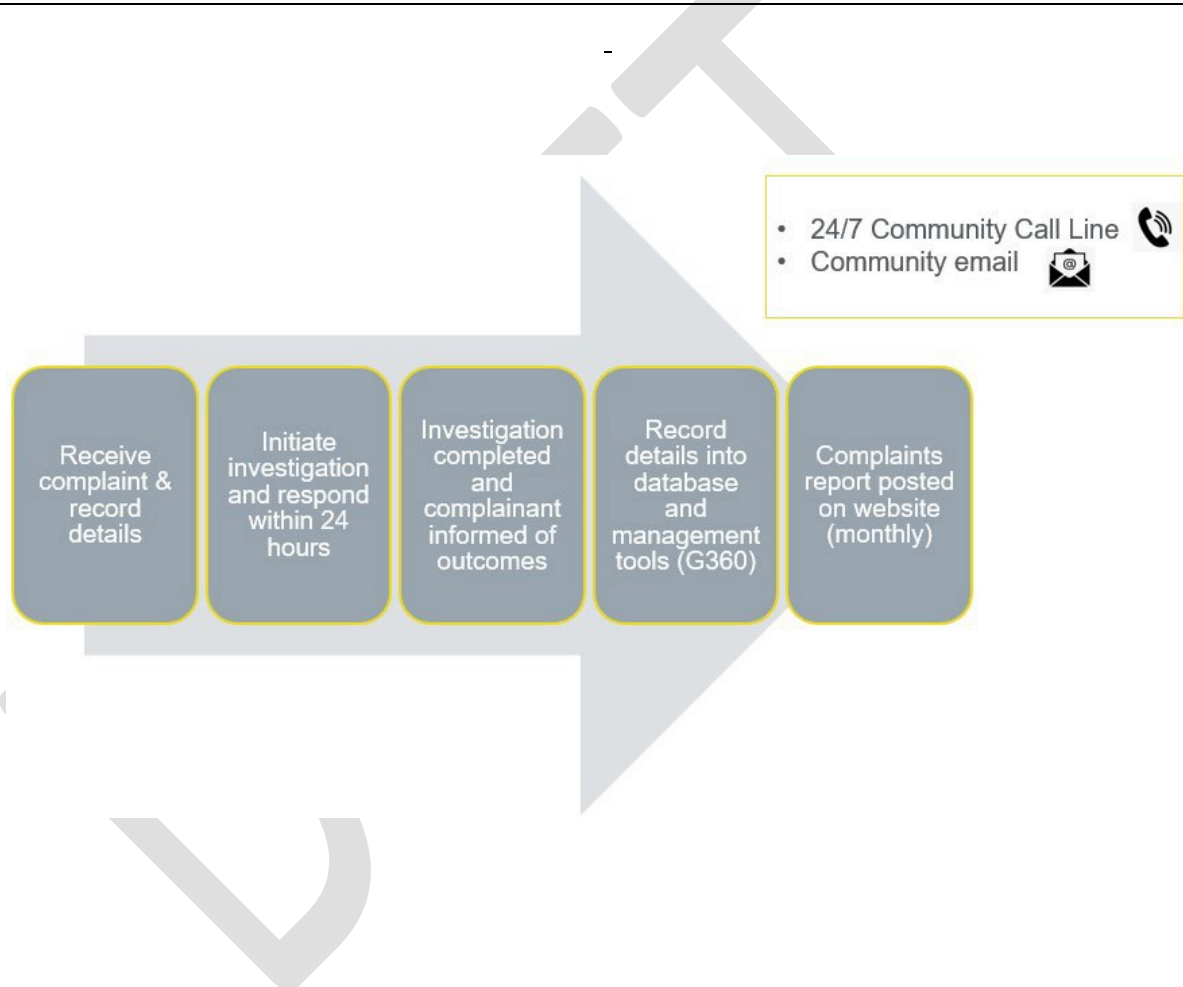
- 24/7 Community Call Line
- Community email

Receive complaint & record details

Initiate investigation and respond within 24 hours

Investigation completed and complainant informed of outcomes

Record details into database and management tools (G360)

Complaints report posted on website (monthly)